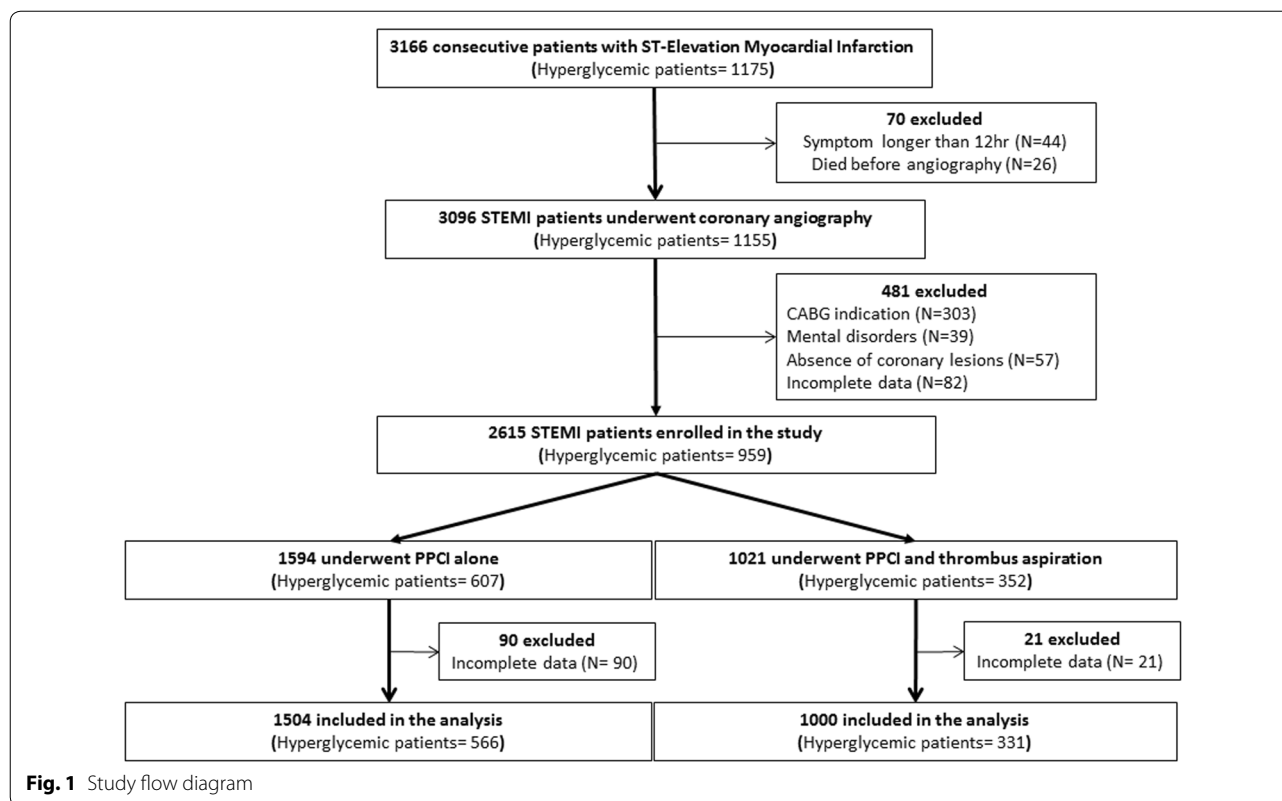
3166 consecutive patients with ST-Elevation Myocardial Infarction
(Hyperglycemic patients= 1175)

70 excluded
Symptom longer than 12hr (N=44)
Died before angiography (N=26)

3096 STEMI patients underwent coronary angiography
(Hyperglycemic patients= 1155)

481 excluded
CABG indication (N=303)
Mental disorders (N=39)
Absence of coronary lesions (N=57)
Incomplete data (N=82)

2615 STEMI patients enrolled in the study
(Hyperglycemic patients= 959)

1594 underwent PPCI alone
(Hyperglycemic patients= 607)

1021 underwent PPCI and thrombus aspiration
(Hyperglycemic patients= 352)

90 excluded
Incomplete data (N= 90)

21 excluded
Incomplete data (N= 21)

1504 included in the analysis
(Hyperglycemic patients= 566)

1000 included in the analysis
(Hyperglycemic patients= 331)

Fig. 1 Study flow diagram